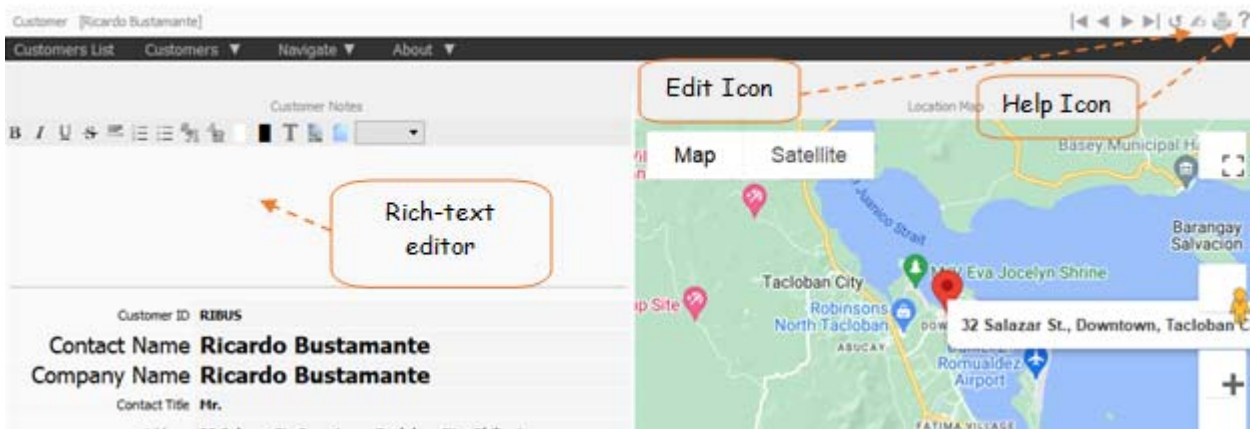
Customer [Ricardo Bustamante]

Customers List Customers ▼ Navigate ▼ About ▼

Edit Icon

Help Icon

Customer Notes

Location Map

B I U S

Rich-text editor

Map Satellite

Basey Municipal H

Barangay Salvacion

Tacloban City

Eva Jocelyn Shrine

Robinsons North Tacloban

ap Site

32 Salazar St., Downtown, Tacloban C

ABUCAY

Romualdez Airport

FATIMA VILLAGE

Customer ID RIBUS

Contact Name Ricardo Bustamante

Company Name Ricardo Bustamante

Contact Title Mr.